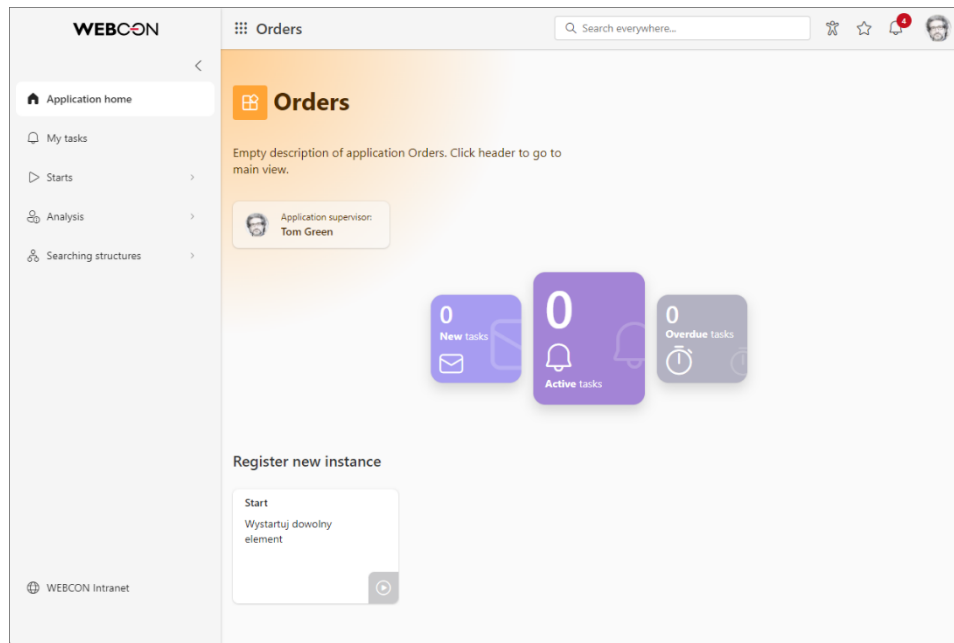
WEBCON

Orders

Search everywhere...

4

Application home

My tasks

Starts

Analysis

Searching structures

WEBCON Intranet

Orders

Empty description of application Orders. Click header to go to main view.

Application supervisor:
Tom Green

0
New tasks

0
Active tasks

0
Overdue tasks

Register new instance

Start
Wystartuj dowolny element